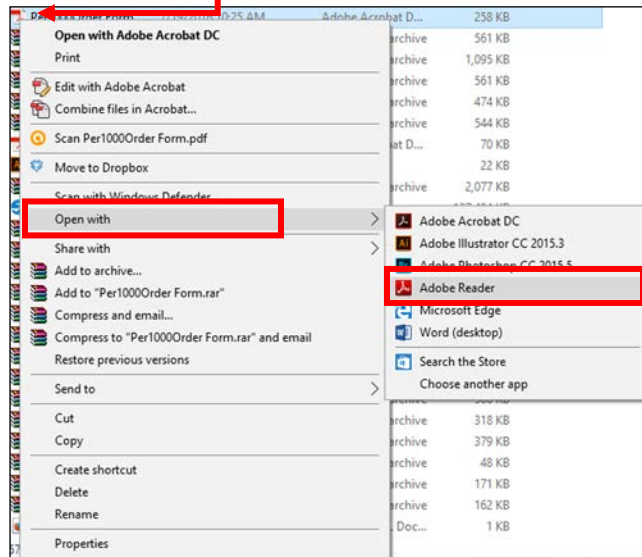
Per1000Order Form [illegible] 10:25 AM Adobe Acrobat D... 258 KB
rchive 561 KB
rchive 1,095 KB
rchive 561 KB
rchive 474 KB
rchive 544 KB
at D... 70 KB
22 KB
rchive 2,077 KB
rchive 318 KB
rchive 379 KB
rchive 48 KB
rchive 171 KB
rchive 162 KB
Doc... 1 KB

Open with Adobe Acrobat DC
Print
Edit with Adobe Acrobat
Combine files in Acrobat...
Scan Per1000Order Form.pdf
Move to Dropbox
Scan with Windows Defender...
Open with
Share with
Add to archive...
Add to "Per1000Order Form.rar"
Compress and email...
Compress to "Per1000Order Form.rar" and email
Restore previous versions
Send to
Cut
Copy
Create shortcut
Delete
Rename
Properties

Adobe Acrobat DC
Adobe Illustrator CC 2015.3
Adobe Photoshop CC 2015.5
Adobe Reader
Microsoft Edge
Word (desktop)
Search the Store
Choose another app